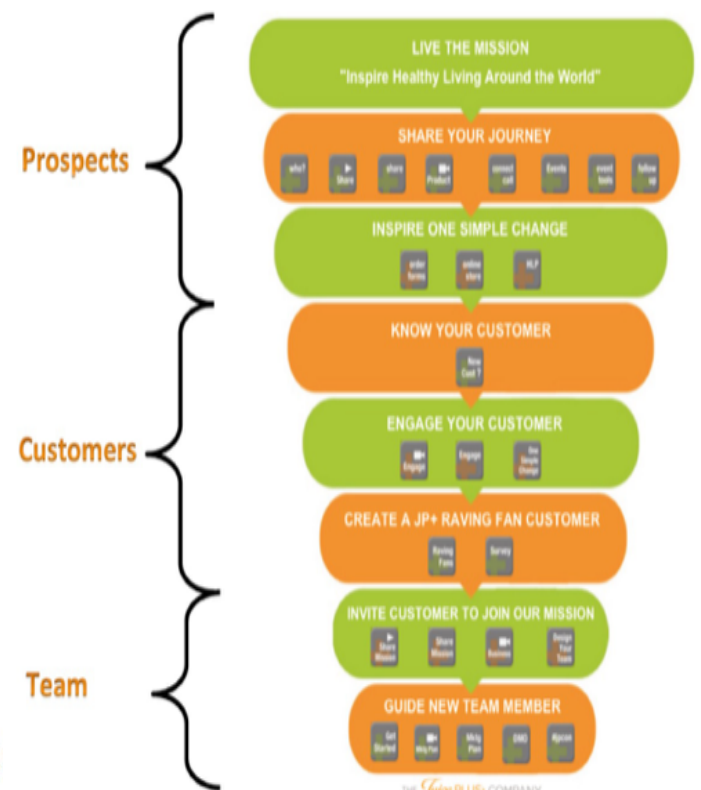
Prospects

Customers

Team

LIVE THE MISSION
"Inspire Healthy Living Around the World"

SHARE YOUR JOURNEY
why? | Share | share | Product | connect call | Events | event tools | follow up

INSPIRE ONE SIMPLE CHANGE
order forms | online store | HLP

KNOW YOUR CUSTOMER
New Cust ?

ENGAGE YOUR CUSTOMER
Engage | Engage | One Simple Change

CREATE A JP+ RAVING FAN CUSTOMER
Raving Fans | Survey

INVITE CUSTOMER TO JOIN OUR MISSION
Share Mission | Share Mission | Business | Design Your Team

GUIDE NEW TEAM MEMBER
Get Started | Mktg Plan | Mktg Plan | DMO | Mpower

THE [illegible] PLUS+ COMPANY